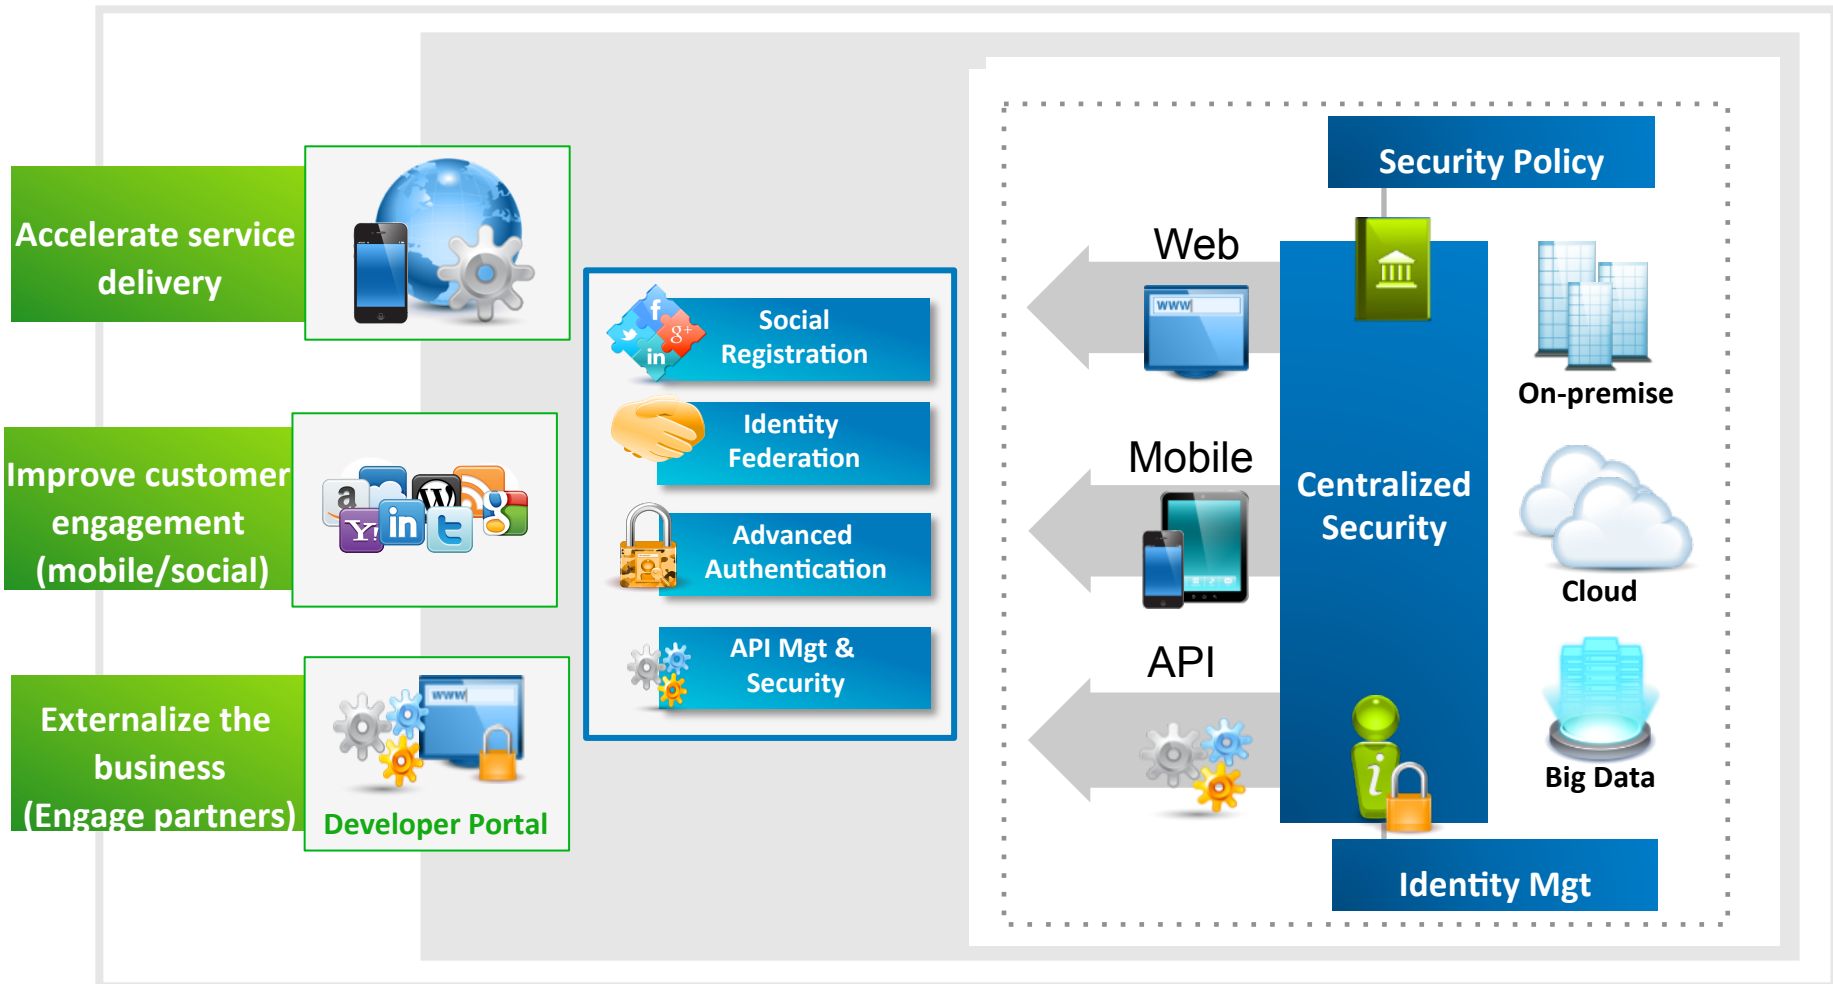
Accelerate service delivery

Improve customer engagement (mobile/social)

Externalize the business (Engage partners)

Developer Portal

Social Registration

Identity Federation

Advanced Authentication

API Mgt & Security

Security Policy

Web

Mobile

API

Centralized Security

On-premise

Cloud

Big Data

Identity Mgt